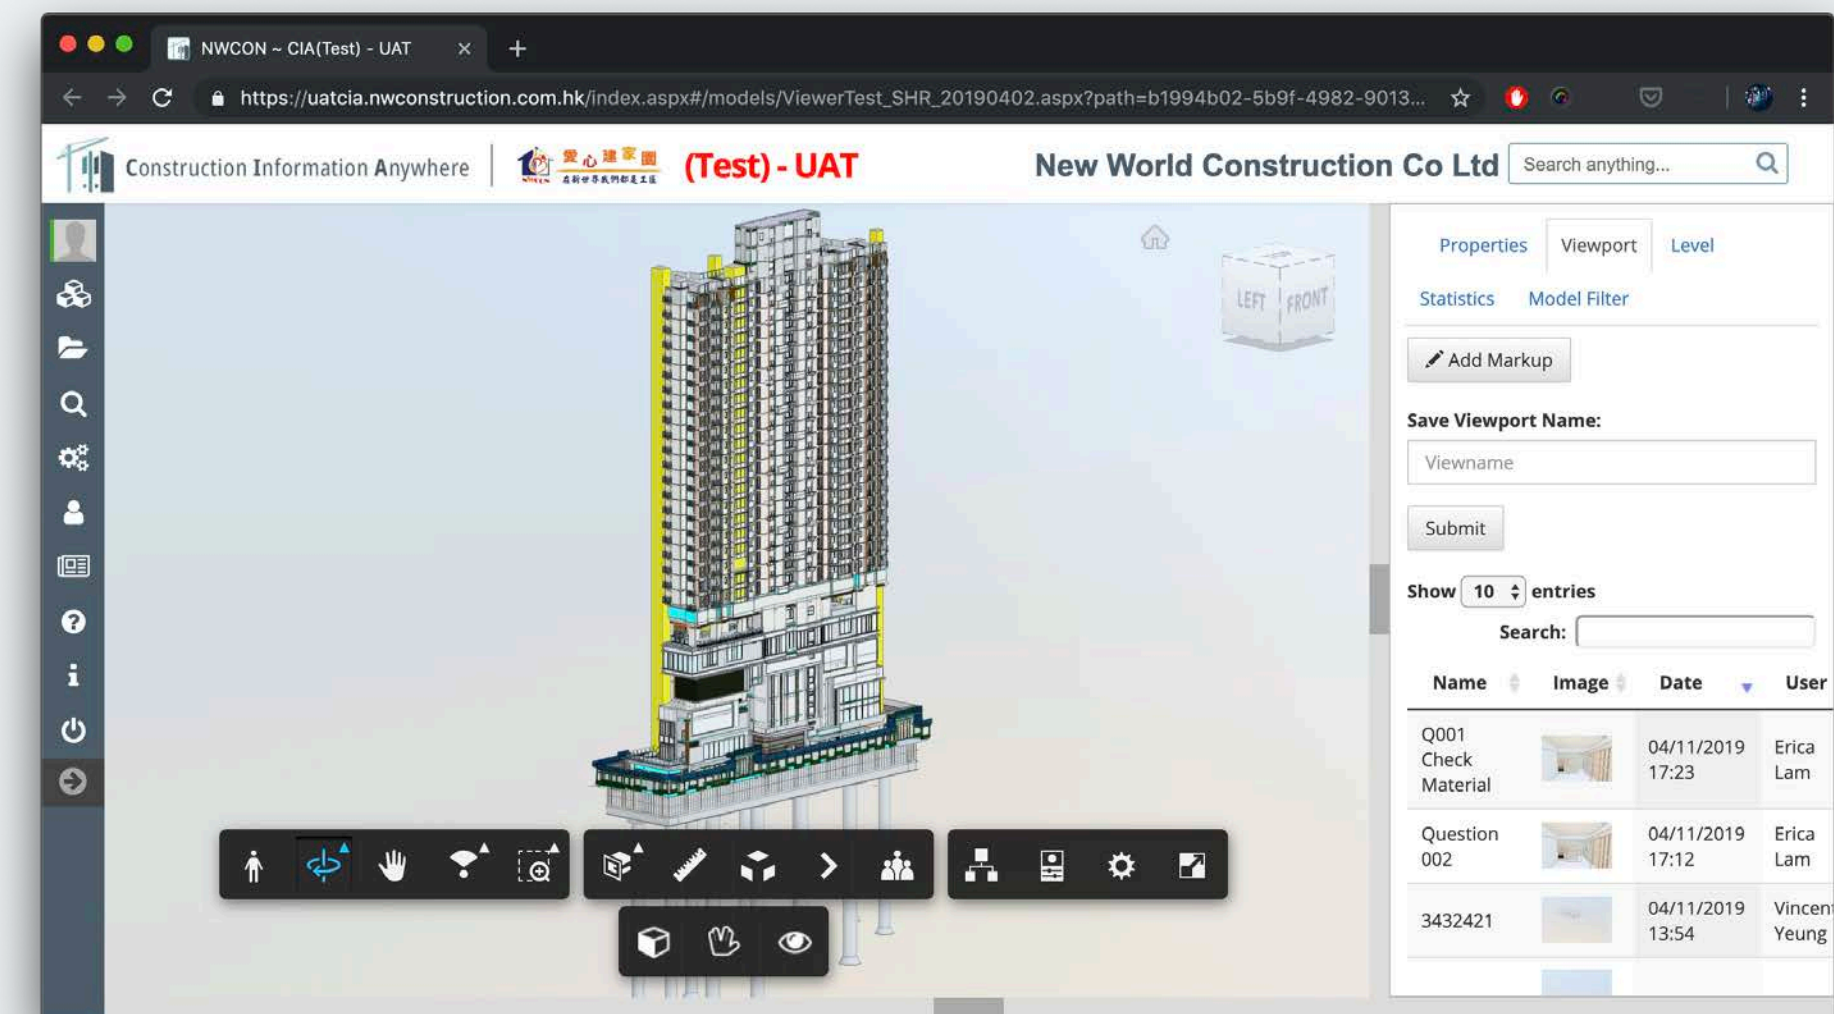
NWCON ~ CIA(Test) - UAT

https://uatcia.nwconstruction.com.hk/index.aspx#/models/ViewerTest_SHR_20190402.aspx?path=b1994b02-5b9f-4982-9013...

Construction Information Anywhere

(Test) - UAT

New World Construction Co Ltd

Search anything...

LEFT FRONT

Properties Viewport Level

Statistics Model Filter

Add Markup

Save Viewport Name:

Viewname

Submit

Show 10 entries

Search:

| Name | Image | Date | User |
|---|---|---|---|
| Q001 Check Material | | 04/11/2019 17:23 | Erica Lam |
| Question 002 | | 04/11/2019 17:12 | Erica Lam |
| 3432421 | | 04/11/2019 13:54 | Vincent Yeung |